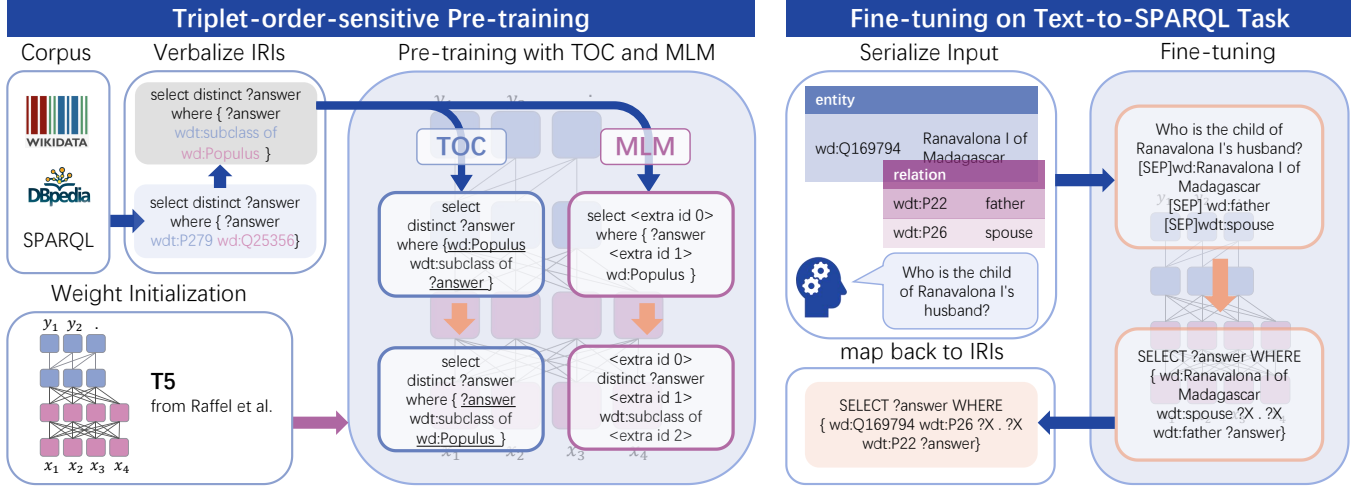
Triplet-order-sensitive Pre-training

Corpus

WIKIDATA

DBpedia

SPARQL

Verbalize IRIs

select distinct ?answer where { ?answer wdt:subclass of wd:Populus }

select distinct ?answer where { ?answer wdt:P279 wd:Q25356}

Pre-training with TOC and MLM

TOC

MLM

select distinct ?answer where {wd:Populus wdt:subclass of ?answer }

select <extra id 0> where { ?answer <extra id 1> wd:Populus }

select distinct ?answer where { ?answer wdt:subclass of wd:Populus }

<extra id 0> distinct ?answer <extra id 1> wdt:subclass of <extra id 2>

$x_1$ $x_2$ $x_3$ $x_4$

Weight Initialization

$y_1$ $y_2$ .

$x_1$ $x_2$ $x_3$ $x_4$

T5
from Raffel et al.

Fine-tuning on Text-to-SPARQL Task

Serialize Input

entity

wd:Q169794 Ranavalona I of Madagascar

relation

wdt:P22 father

wdt:P26 spouse

Who is the child of Ranavalona I's husband?

Fine-tuning

Who is the child of Ranavalona I's husband? [SEP]wd:Ranavalona I of Madagascar [SEP] wd:father [SEP]wdt:spouse

SELECT ?answer WHERE { wd:Ranavalona I of Madagascar wdt:spouse ?X . ?X wdt:father ?answer}

map back to IRIs

SELECT ?answer WHERE { wd:Q169794 wdt:P26 ?X . ?X wdt:P22 ?answer}